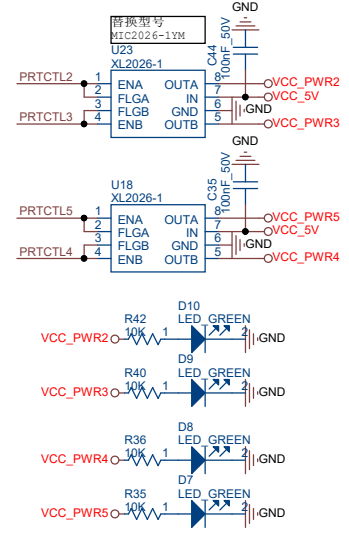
GND

替换型号
MIC2026-1YM

C44
100nF_50V

U23
XL2026-1

PRTCTL2
1 ENA
2 FLGA
3 FLGB
PRTCTL3
4 ENB

OUTA 8
IN 7
GND 6
OUTB 5

VCC_PWR2
VCC_5V
GND
VCC_PWR3

GND

C35
100nF_50V

U18
XL2026-1

PRTCTL5
1 ENA
2 FLGA
3 FLGB
PRTCTL4
4 ENB

OUTA 8
IN 7
GND 6
OUTB 5

VCC_PWR5
VCC_5V
GND
VCC_PWR4

R42
10K
1
D10
LED_GREEN
2
VCC_PWR2
GND

D9
R40
10K
1
LED_GREEN
2
VCC_PWR3
GND

D8
R36
10K
1
LED_GREEN
2
VCC_PWR4
GND

D7
R35
10K
1
LED_GREEN
2
VCC_PWR5
GND